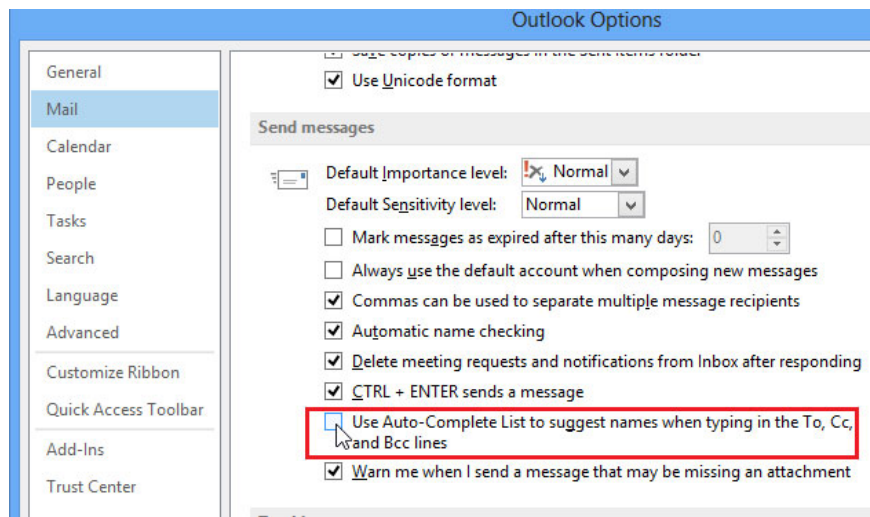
Outlook Options

General
Mail
Calendar
People
Tasks
Search
Language
Advanced
Customize Ribbon
Quick Access Toolbar
Add-Ins
Trust Center

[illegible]

Use Unicode format

Send messages

Default Importance level: Normal

Default Sensitivity level: Normal

Mark messages as expired after this many days: 0

Always use the default account when composing new messages

Commas can be used to separate multiple message recipients

Automatic name checking

Delete meeting requests and notifications from Inbox after responding

CTRL + ENTER sends a message

Use Auto-Complete List to suggest names when typing in the To, Cc, and Bcc lines

Warn me when I send a message that may be missing an attachment